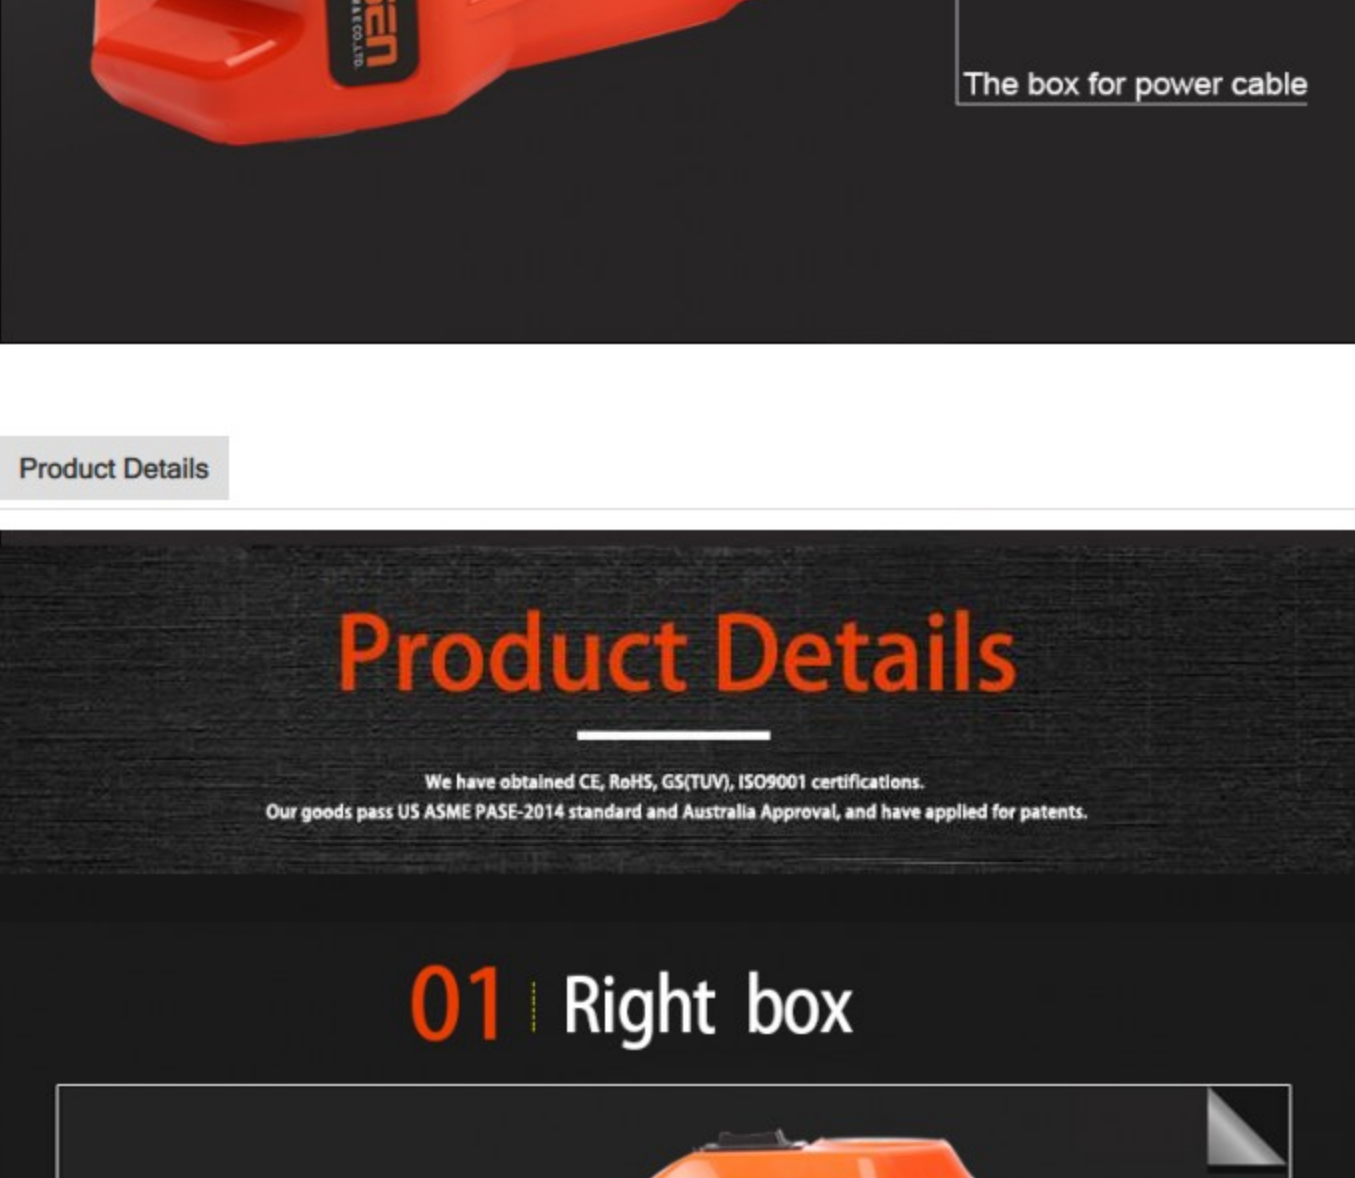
The box for power cable

Product Details

Product Details

We have obtained CE, RoHS, GS(TUV), ISO9001 certifications.
Our goods pass US ASME PASE-2014 standard and Australia Approval, and have applied for patents.

01 Right box